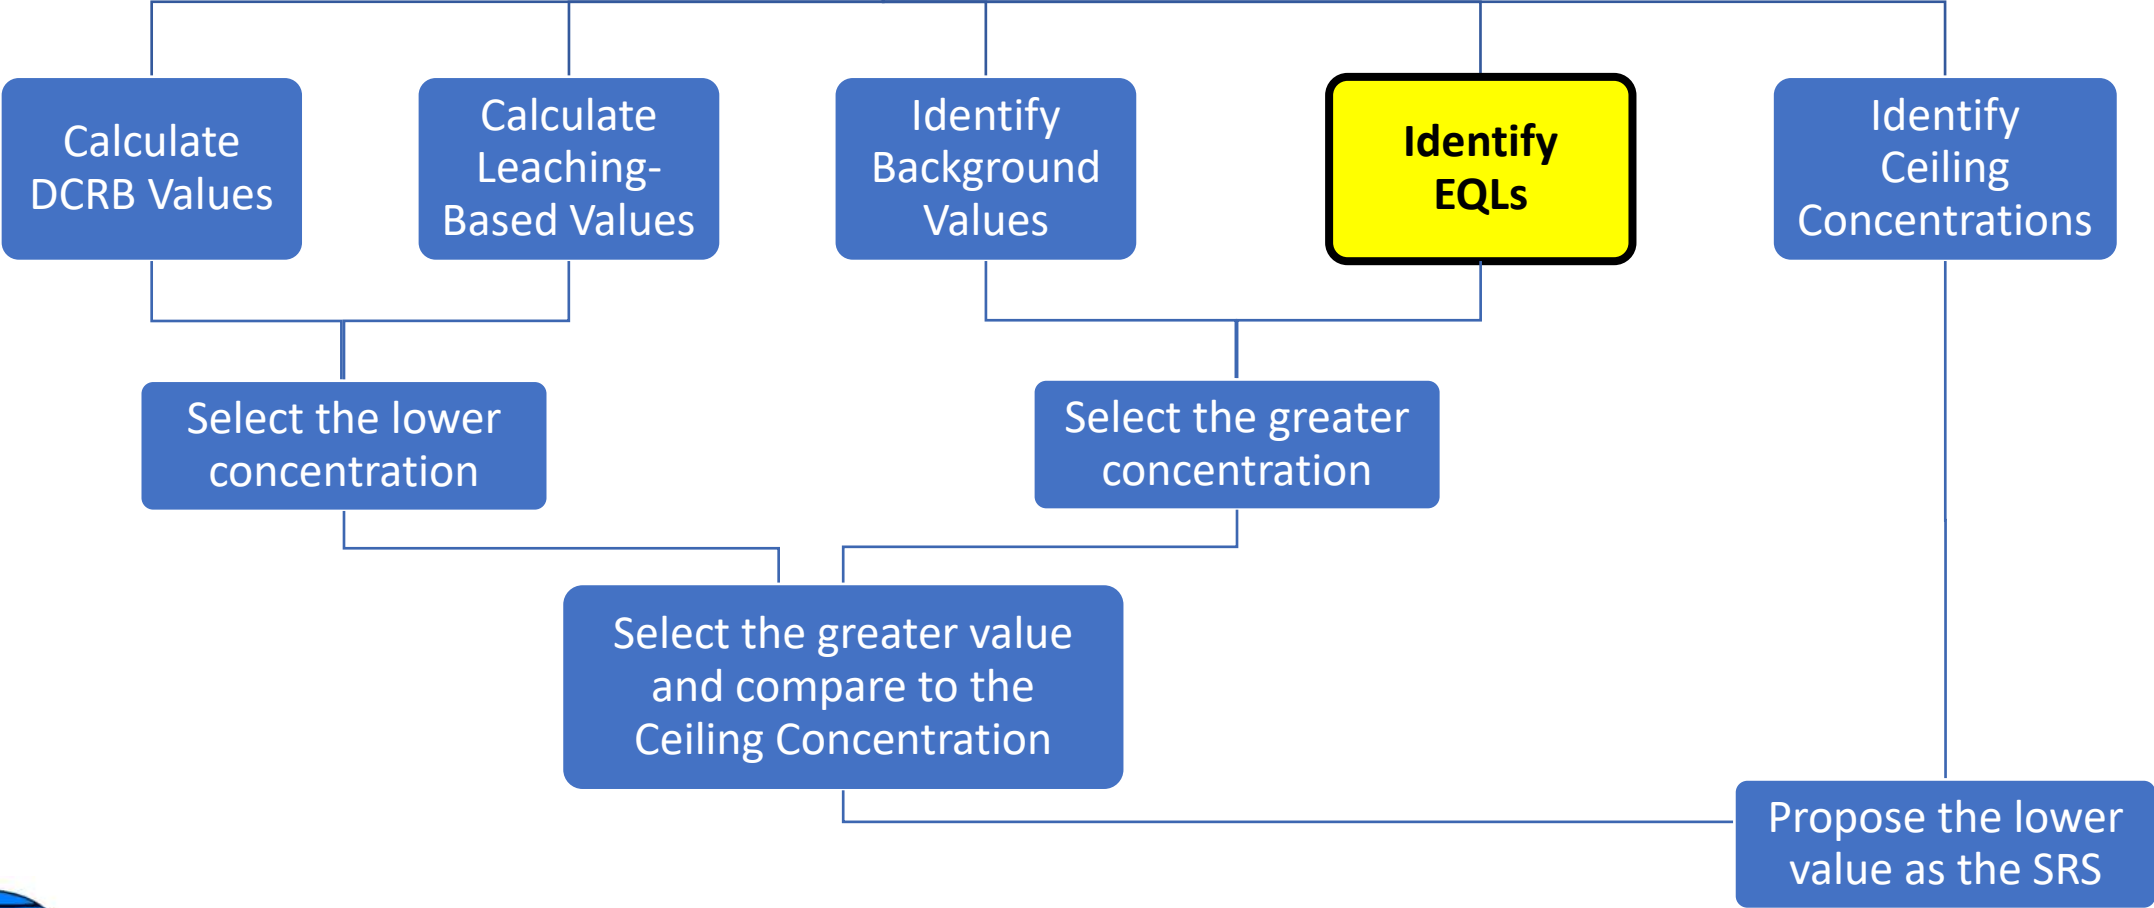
Calculate DCRB Values

Calculate Leaching-Based Values

Identify Background Values

Identify EQLs

Identify Ceiling Concentrations

Select the lower concentration

Select the greater concentration

Select the greater value and compare to the Ceiling Concentration

Propose the lower value as the SRS